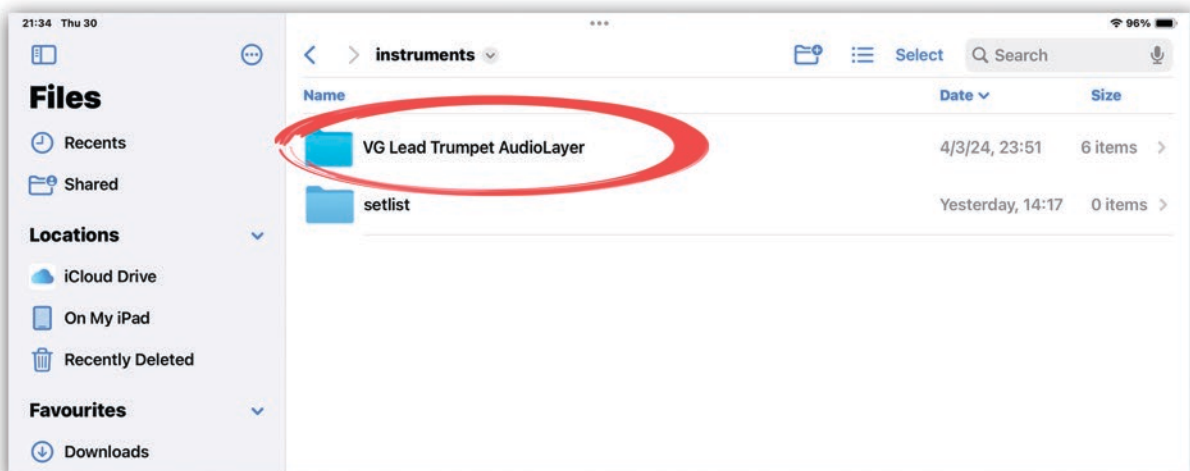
21:34 Thu 30

•••

96%

Files

Recents

Shared

Locations

iCloud Drive

On My iPad

Recently Deleted

Favourites

Downloads

instruments

Select

Search

Name

Date

Size

| Name | Date | Size |
|---|---|---|
| VG Lead Trumpet AudioLayer | 4/3/24, 23:51 | 6 items |
| setlist | Yesterday, 14:17 | 0 items |